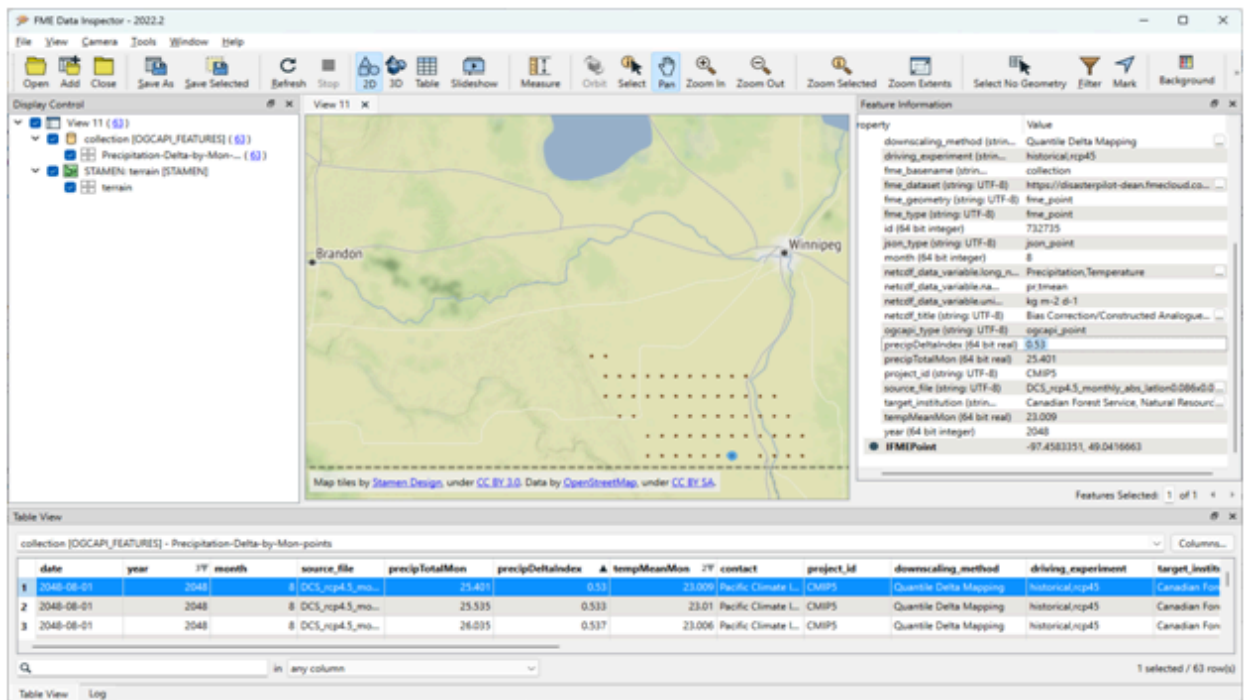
FME Data Inspector - 2022.2

File View Camera Tools Window Help

Open Add Close Save As Save Selected Refresh Stop 2D 3D Table Slideshow Measure Orbit Select Pan Zoom In Zoom Out Zoom Selected Zoom Extents Select No Geometry Filter Mark Background

Display Control

View 11 ( 63 )
collection [OGCAPI_FEATURES] ( 63 )
Precipitation-Delta-by-Mon-... ( 63 )
STAMEN: terrain [STAMEN]
terrain

View 11

Brandon
Winnipeg

Map tiles by Stamen Design, under CC BY 3.0. Data by OpenStreetMap, under CC BY SA.

Feature Information

| roperty | Value |
|---|---|
| downscaling_method (strin... | Quantile Delta Mapping |
| driving_experiment (strin... | historical,rcp45 |
| fme_basename (strin... | collection |
| fme_dataset (string: UTF-8) | https://disasterpilot-dean.fmecloud.co... |
| fme_geometry (string: UTF-8) | fme_point |
| fme_type (string: UTF-8) | fme_point |
| id (64 bit integer) | 732735 |
| json_type (string: UTF-8) | json_point |
| month (64 bit integer) | 8 |
| netcdf_data_variable.long_n... | Precipitation,Temperature |
| netcdf_data_variable.na... | pr,tmean |
| netcdf_data_variable.uni... | kg m-2 d-1 |
| netcdf_title (string: UTF-8) | Bias Correction/Constructed Analogue... |
| ogcapi_type (string: UTF-8) | ogcapi_point |
| precipDeltaIndex (64 bit real) | 0.53 |
| precipTotalMon (64 bit real) | 25.401 |
| project_id (string: UTF-8) | CMIP5 |
| source_file (string: UTF-8) | DCS_rcp4.5_monthly_abs_lation0.086x0.0... |
| target_institution (strin... | Canadian Forest Service, Natural Resourc... |
| tempMeanMon (64 bit real) | 23.009 |
| year (64 bit integer) | 2048 |
| IFMEPoint | -97.4583351, 49.0416663 |

Features Selected: 1 of 1

Table View

collection [OGCAPI_FEATURES] - Precipitation-Delta-by-Mon-points
Columns...

| | date | year | month | source_file | precipTotalMon | precipDeltaIndex | tempMeanMon | contact | project_id | downscaling_method | driving_experiment | target_instit |
|---|---|---|---|---|---|---|---|---|---|---|---|---|
| 1 | 2048-08-01 | 2048 | 8 | DCS_rcp4.5_mo... | 25.401 | 0.53 | 23.009 | Pacific Climate I... | CMIP5 | Quantile Delta Mapping | historical,rcp45 | Canadian Fo |
| 2 | 2048-08-01 | 2048 | 8 | DCS_rcp4.5_mo... | 25.535 | 0.533 | 23.01 | Pacific Climate I... | CMIP5 | Quantile Delta Mapping | historical,rcp45 | Canadian Fo |
| 3 | 2048-08-01 | 2048 | 8 | DCS_rcp4.5_mo... | 26.035 | 0.537 | 23.006 | Pacific Climate I... | CMIP5 | Quantile Delta Mapping | historical,rcp45 | Canadian Fo |

in any column
1 selected / 63 row(s)

Table View Log